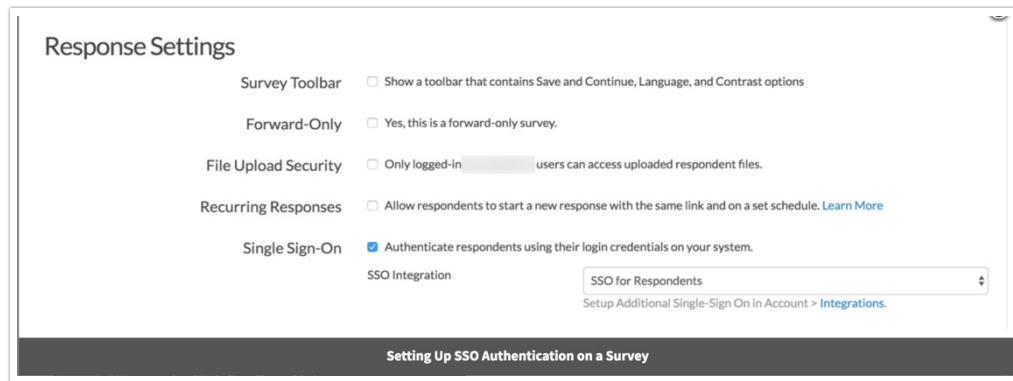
Response Settings

Survey Toolbar Show a toolbar that contains Save and Continue, Language, and Contrast options

Forward-Only Yes, this is a forward-only survey.

File Upload Security Only logged-in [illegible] users can access uploaded respondent files.

Recurring Responses Allow respondents to start a new response with the same link and on a set schedule. Learn More

Single Sign-On Authenticate respondents using their login credentials on your system.

SSO Integration SSO for Respondents

Setup Additional Single-Sign On in Account > Integrations.

Setting Up SSO Authentication on a Survey